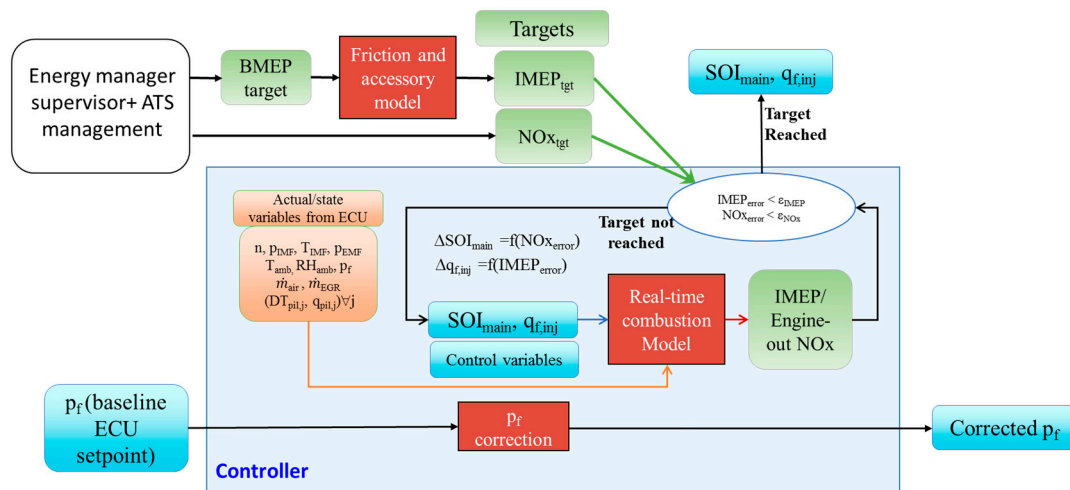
Energy manager supervisor+ ATS management

BMEP target

Friction and accessory model

Targets

$IMEP_{tgt}$

$NOx_{tgt}$

$SOI_{main}$, $q_{f,inj}$

Target Reached

$IMEP_{error} < \varepsilon_{IMEP}$
$NOx_{error} < \varepsilon_{NOx}$

Target not reached

Actual/state variables from ECU

n, $p_{IMF}$, $T_{IMF}$, $p_{EMF}$
$T_{amb}$, $RH_{amb}$, $p_f$
$\dot{m}_{air}$, $\dot{m}_{EGR}$
$(DT_{pil,j}, q_{pil,j}) \forall j$

$\Delta SOI_{main} = f(NOx_{error})$
$\Delta q_{f,inj} = f(IMEP_{error})$

$SOI_{main}$, $q_{f,inj}$

Control variables

Real-time combustion Model

IMEP/ Engine-out NOx

$p_f$ (baseline ECU setpoint)

$p_f$ correction

Corrected $p_f$

Controller